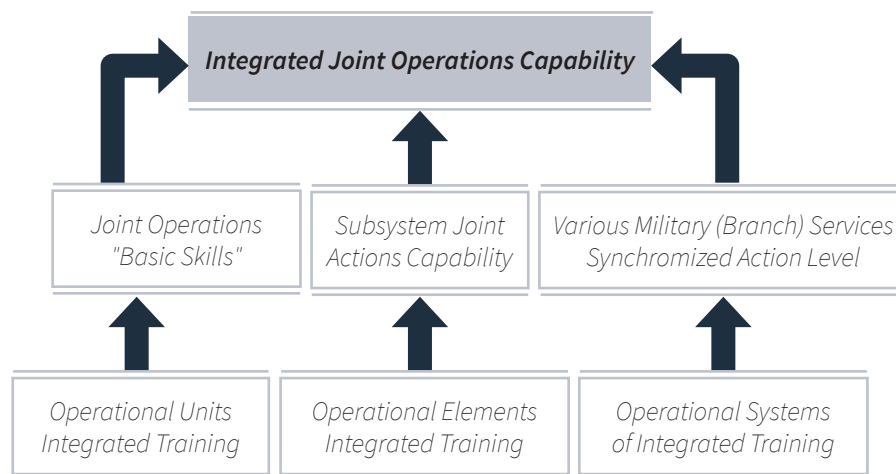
Integrated Joint Operations Capability

Joint Operations "Basic Skills"

Subsystem Joint Actions Capability

Various Military (Branch) Services Synchronized Action Level

Operational Units Integrated Training

Operational Elements Integrated Training

Operational Systems of Integrated Training